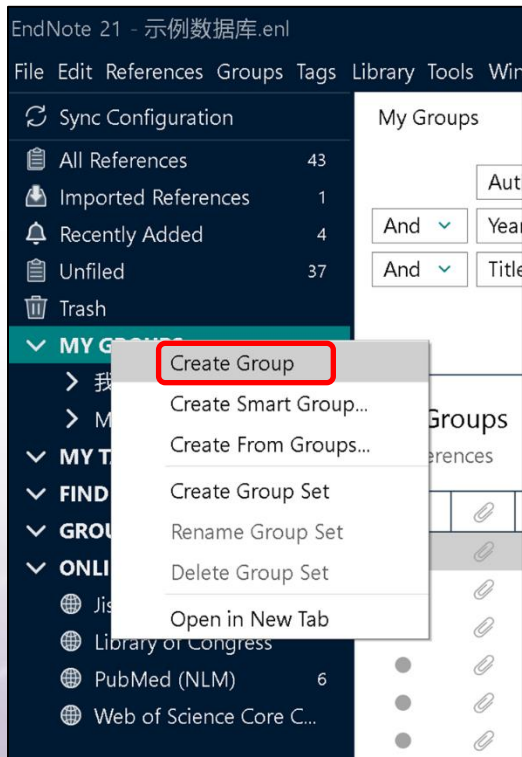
EndNote 21 - 示例数据库.enl

File Edit References Groups Tags Library Tools Win

Sync Configuration

All References 43

Imported References 1

Recently Added 4

Unfiled 37

Trash

MY GROUPS

> 我

> M

MY T

FIND

GROU

ONLI

Jis

Library of Congress

PubMed (NLM) 6

Web of Science Core C...

Create Group

Create Smart Group...

Create From Groups...

Create Group Set

Rename Group Set

Delete Group Set

Open in New Tab

My Groups

Aut

And Year

And Title

Groups

erences